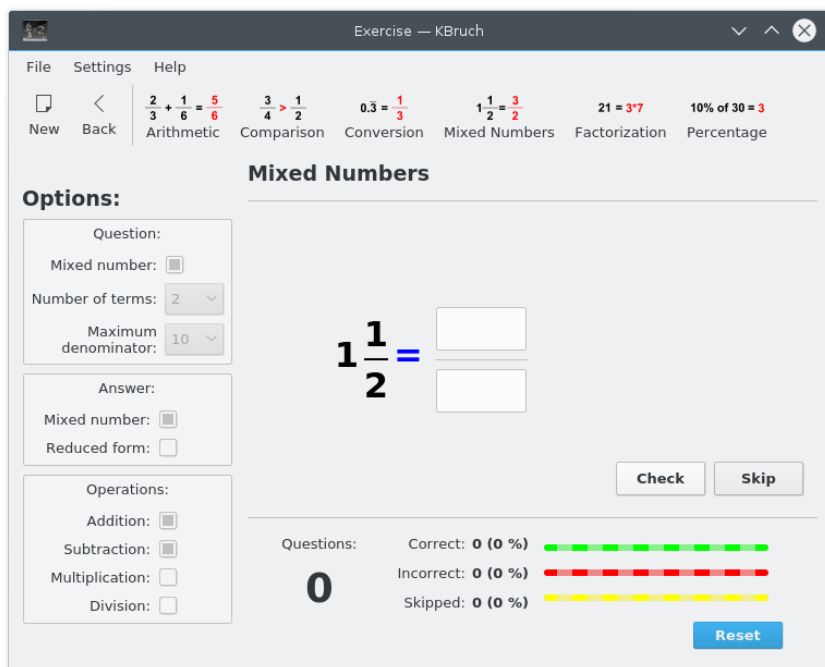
Exercise — KBruch

File Settings Help

New Back $\frac{2}{3}+\frac{1}{6}=\frac{5}{6}$ Arithmetic $\frac{3}{4}>\frac{1}{2}$ Comparison $0.\overline{3}=\frac{1}{3}$ Conversion $1\frac{1}{2}=\frac{3}{2}$ Mixed Numbers 21 = 3*7 Factorization 10% of 30 = 3 Percentage

Options:

Question:
Mixed number:
Number of terms: 2
Maximum denominator: 10

Answer:
Mixed number:
Reduced form:

Operations:
Addition:
Subtraction:
Multiplication:
Division:

Mixed Numbers

$1\frac{1}{2}=$

Check Skip

Questions:
0
Correct: 0 (0 %)
Incorrect: 0 (0 %)
Skipped: 0 (0 %)

Reset